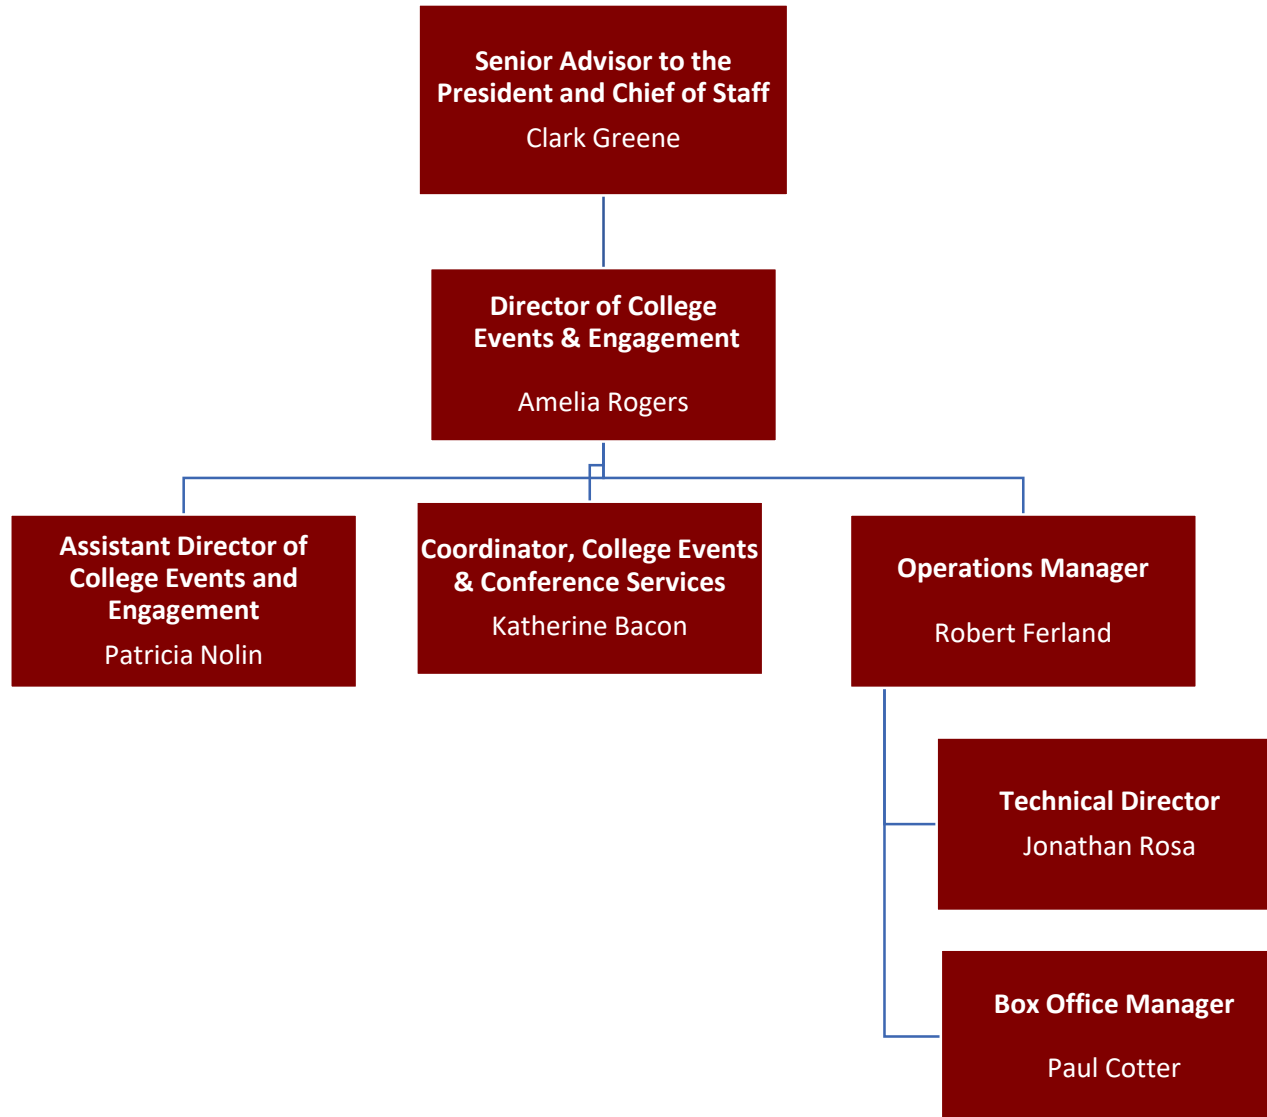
Senior Advisor to the President and Chief of Staff
Clark Greene

Director of College Events & Engagement
Amelia Rogers

Assistant Director of College Events and Engagement
Patricia Nolin

Coordinator, College Events & Conference Services
Katherine Bacon

Operations Manager
Robert Ferland

Technical Director
Jonathan Rosa

Box Office Manager
Paul Cotter